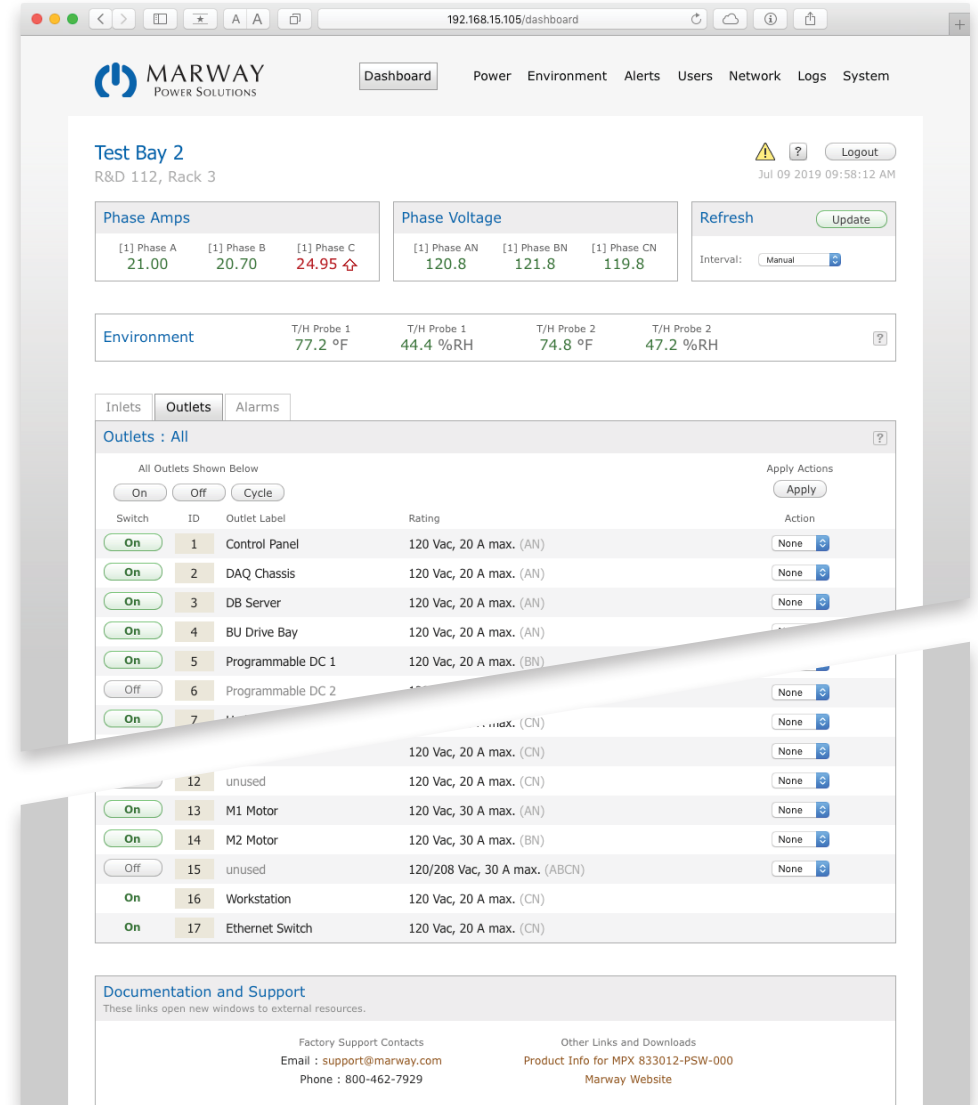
192.168.15.105/dashboard

MARWAY
POWER SOLUTIONS

Dashboard Power Environment Alerts Users Network Logs System

Test Bay 2
R&D 112, Rack 3

? Logout
Jul 09 2019 09:58:12 AM

Phase Amps
[1] Phase A 21.00
[1] Phase B 20.70
[1] Phase C 24.95

Phase Voltage
[1] Phase AN 120.8
[1] Phase BN 121.8
[1] Phase CN 119.8

Refresh
Update
Interval: Manual

Environment
T/H Probe 1 77.2 °F
T/H Probe 1 44.4 %RH
T/H Probe 2 74.8 °F
T/H Probe 2 47.2 %RH
?

Inlets Outlets Alarms

Outlets : All
?

All Outlets Shown Below
On Off Cycle

Apply Actions
Apply

| Switch | ID | Outlet Label | Rating | Action |
|---|---|---|---|---|
| On | 1 | Control Panel | 120 Vac, 20 A max. (AN) | None |
| On | 2 | DAQ Chassis | 120 Vac, 20 A max. (AN) | None |
| On | 3 | DB Server | 120 Vac, 20 A max. (AN) | None |
| On | 4 | BU Drive Bay | 120 Vac, 20 A max. (AN) | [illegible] |
| On | 5 | Programmable DC 1 | 120 Vac, 20 A max. (BN) | |
| Off | 6 | Programmable DC 2 | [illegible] | None |
| On | 7 | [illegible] | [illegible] max. (CN) | None |
| | | | 120 Vac, 20 A max. (CN) | None |
| | 12 | unused | 120 Vac, 20 A max. (CN) | None |
| On | 13 | M1 Motor | 120 Vac, 30 A max. (AN) | None |
| On | 14 | M2 Motor | 120 Vac, 30 A max. (BN) | None |
| Off | 15 | unused | 120/208 Vac, 30 A max. (ABCN) | None |
| On | 16 | Workstation | 120 Vac, 20 A max. (CN) | |
| On | 17 | Ethernet Switch | 120 Vac, 20 A max. (CN) | |

Documentation and Support
These links open new windows to external resources.

Factory Support Contacts
Email : support@marway.com
Phone : 800-462-7929

Other Links and Downloads
Product Info for MPX 833012-PSW-000
Marway Website